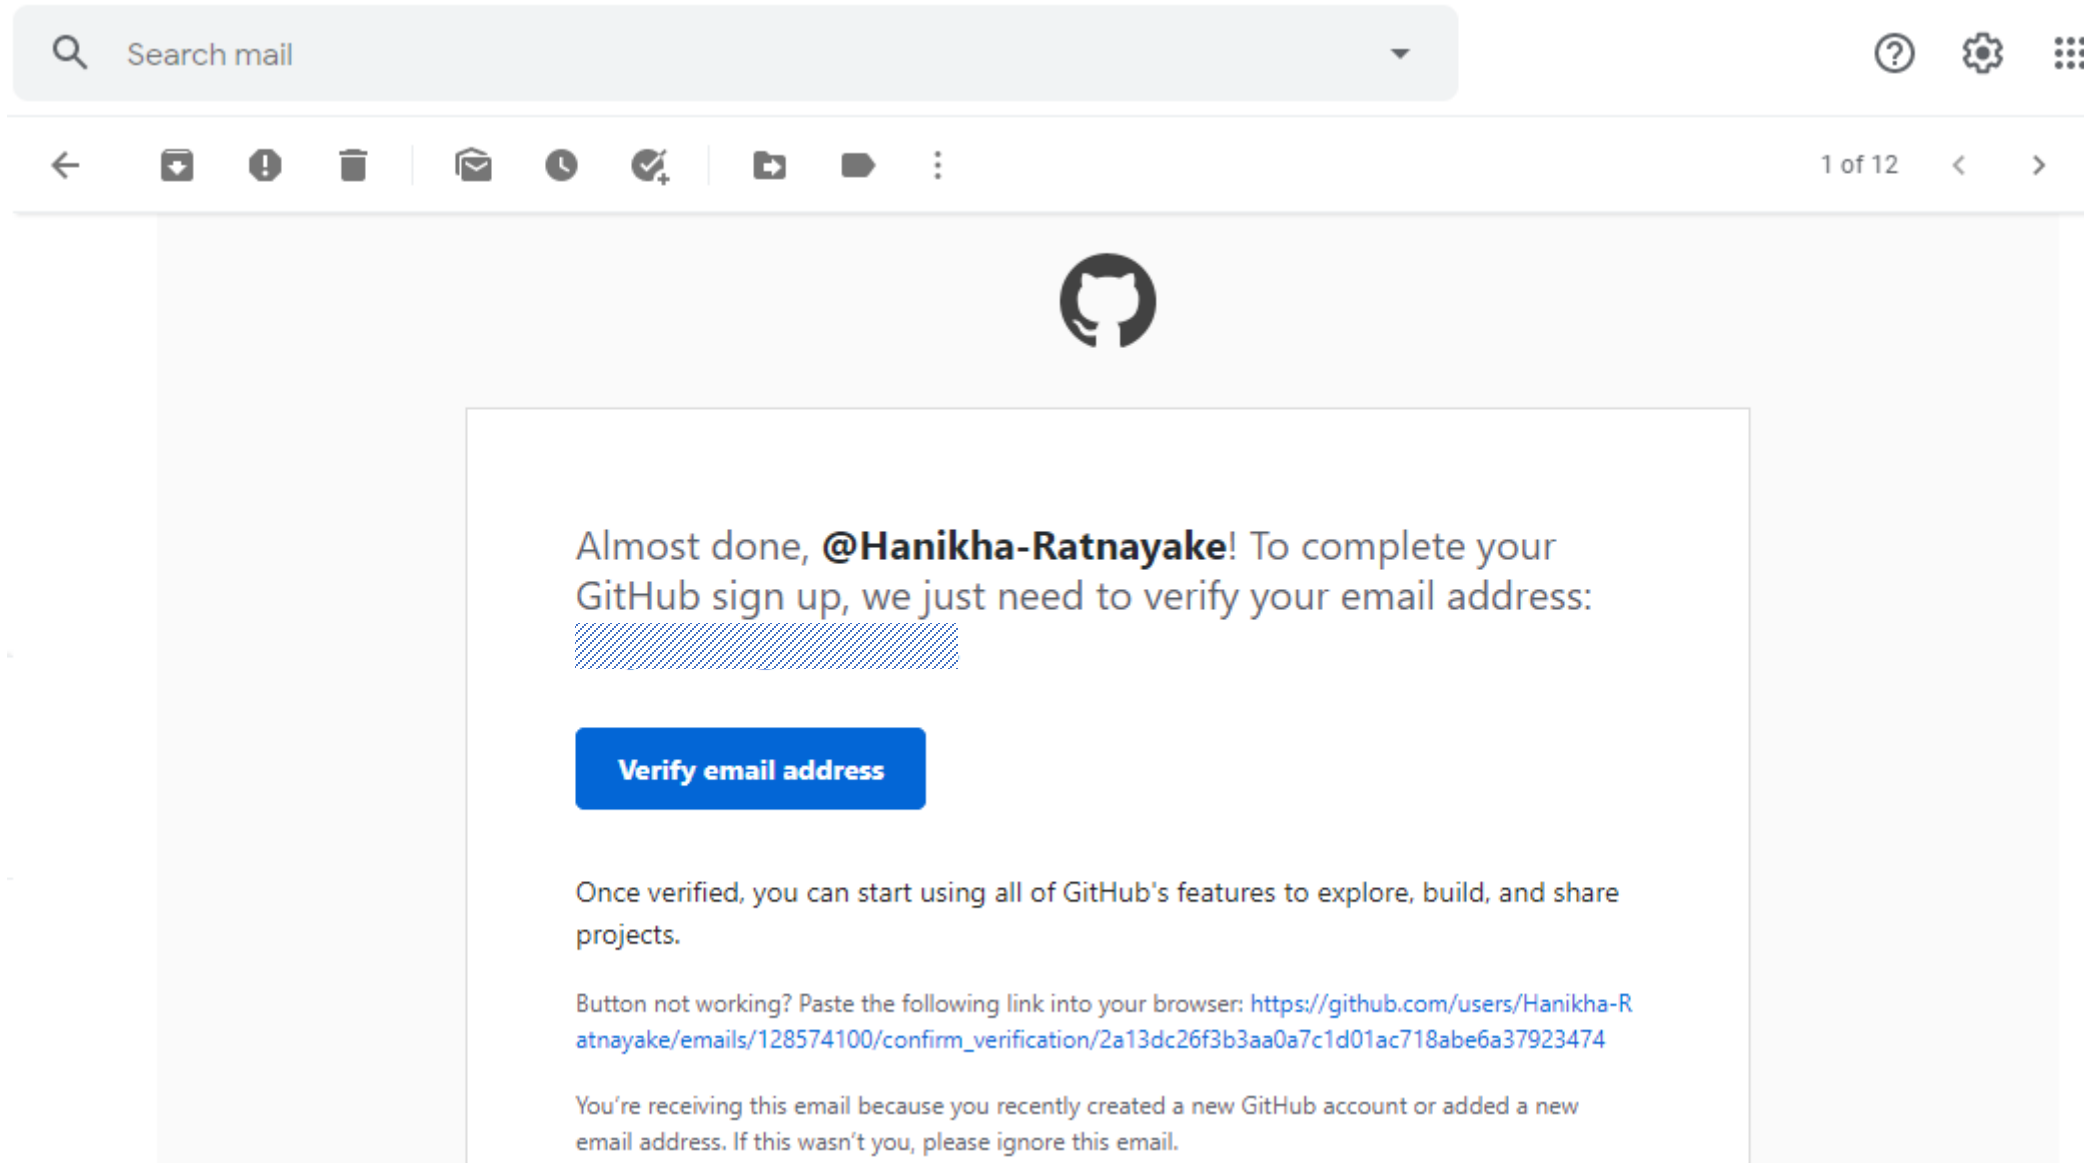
Search mail

1 of 12

Almost done, **@Hanikha-Ratnayake**! To complete your GitHub sign up, we just need to verify your email address:
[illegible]

Verify email address

Once verified, you can start using all of GitHub's features to explore, build, and share projects.

Button not working? Paste the following link into your browser: https://github.com/users/Hanikha-Ratnayake/emails/128574100/confirm_verification/2a13dc26f3b3aa0a7c1d01ac718abe6a37923474

You're receiving this email because you recently created a new GitHub account or added a new email address. If this wasn't you, please ignore this email.